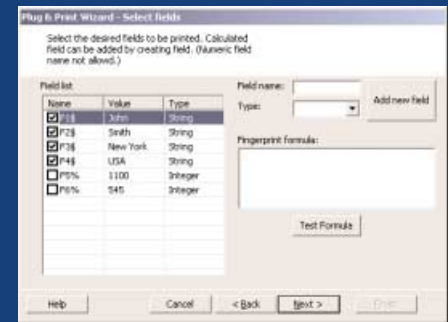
Plug & Print Wizard - Select fields

Select the desired fields to be printed. Calculated field can be added by creating field. (Numeric field name not allowed.)

Field list

| Name | Value | Type |
|---|---|---|
| F1$ | John | String |
| F2$ | Smith | String |
| F3$ | New York | String |
| F4$ | USA | String |
| F5% | 1100 | Integer |
| F6% | 545 | Integer |

Field name:

Type:

Add new field

Fingerprint formula:

Test Formula

Help

Cancel

< Back

Next >

Finish